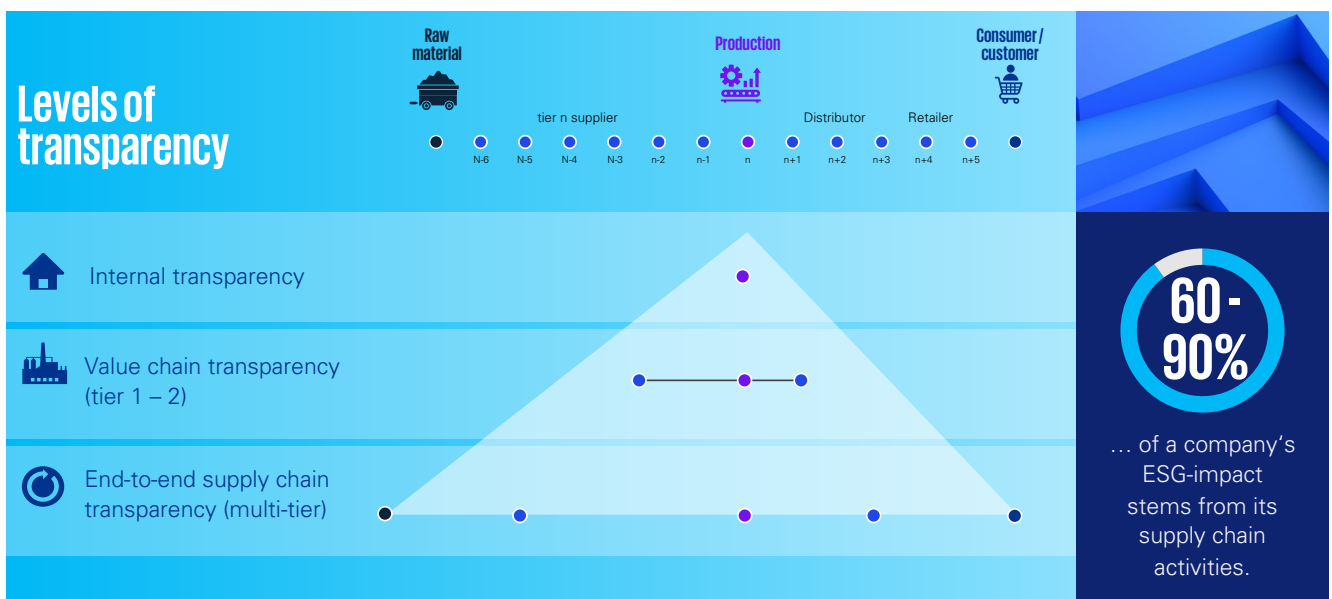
Levels of transparency

Raw material

Production

Consumer / customer

tier n supplier

Distributor

Retailer

N-6 N-5 N-4 N-3 n-2 n-1 n n+1 n+2 n+3 n+4 n+5

Internal transparency

Value chain transparency (tier 1 – 2)

End-to-end supply chain transparency (multi-tier)

60 - 90%

… of a company's ESG-impact stems from its supply chain activities.